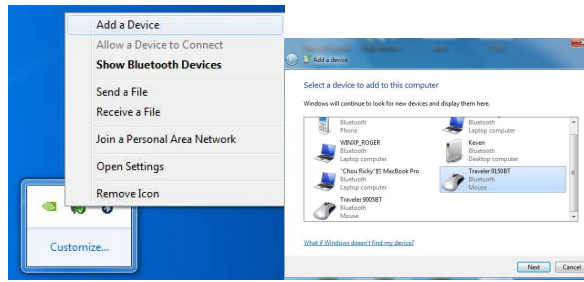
Add a Device
Allow a Device to Connect
Show Bluetooth Devices
Send a File
Receive a File
Join a Personal Area Network
Open Settings
Remove Icon
Customize...

Add a device
Select a device to add to this computer
Windows will continue to look for new devices and display them here.

Bluetooth
Phone

Bluetooth
Laptop computer

WINXP_ROGER
Bluetooth
Laptop computer

Keven
Bluetooth
Desktop computer

"Chou Ricky"的 MacBook Pro
Bluetooth
Laptop computer

Traveler 9150BT
Bluetooth
Mouse

Traveler 8005BT
Bluetooth
Mouse

What if Windows doesn't find my device?
Next
Cancel